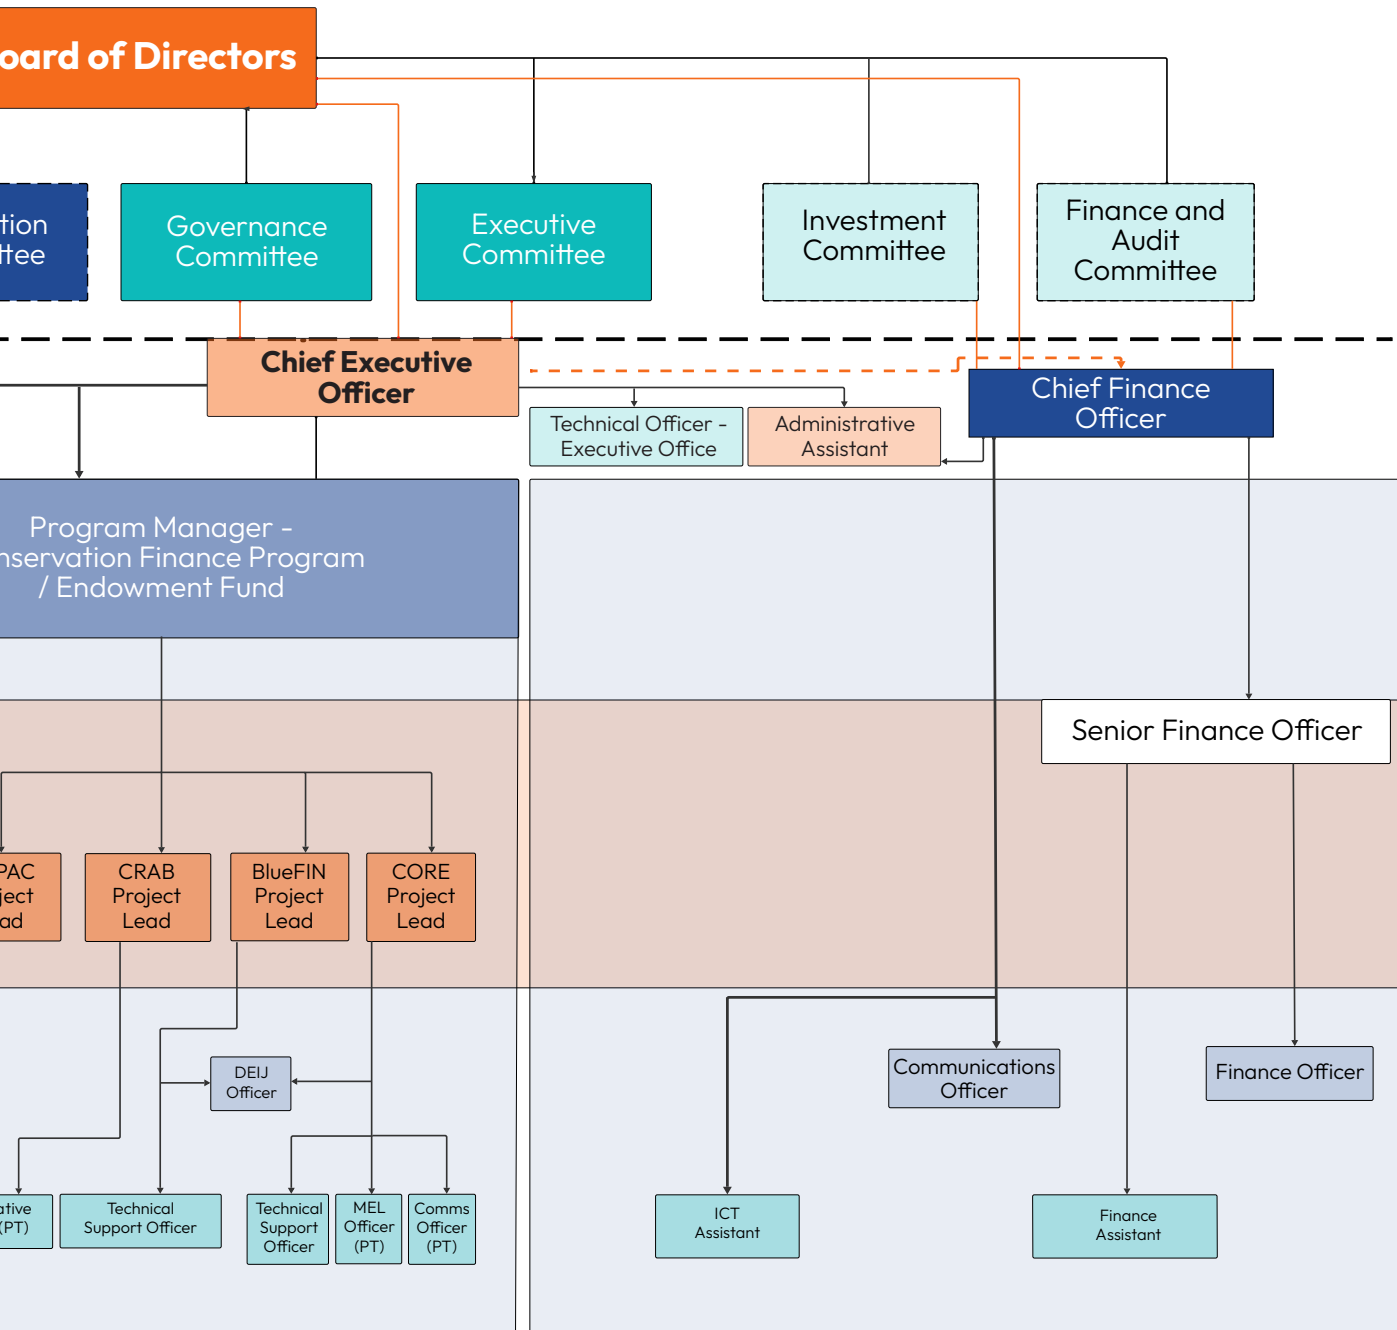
oard of Directors

tion
ttee

Governance Committee

Executive Committee

Investment Committee

Finance and Audit Committee

Chief Executive Officer

Technical Officer - Executive Office

Administrative Assistant

Chief Finance Officer

Program Manager - nservation Finance Program / Endowment Fund

Senior Finance Officer

PAC
ject
ad

CRAB Project Lead

BlueFIN Project Lead

CORE Project Lead

DEIJ Officer

Communications Officer

Finance Officer

tive
(PT)

Technical Support Officer

Technical Support Officer

MEL Officer (PT)

Comms Officer (PT)

ICT Assistant

Finance Assistant